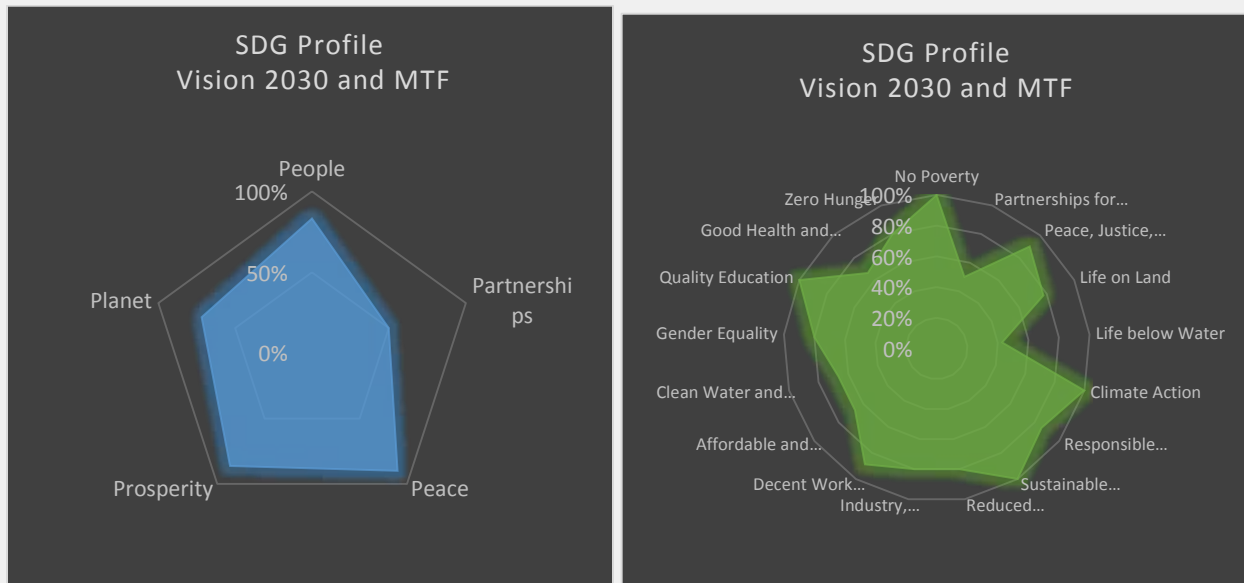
SDG Profile
Vision 2030 and MTF

People
100%
50%
0%
Partnerships
Peace
Prosperity
Planet

SDG Profile
Vision 2030 and MTF

No Poverty
100%
80%
60%
40%
20%
0%
Partnerships for…
Peace, Justice,…
Life on Land
Life below Water
Climate Action
Responsible…
Sustainable…
Reduced…
Industry,…
Decent Work…
Affordable and…
Clean Water and…
Gender Equality
Quality Education
Good Health and…
Zero Hunger